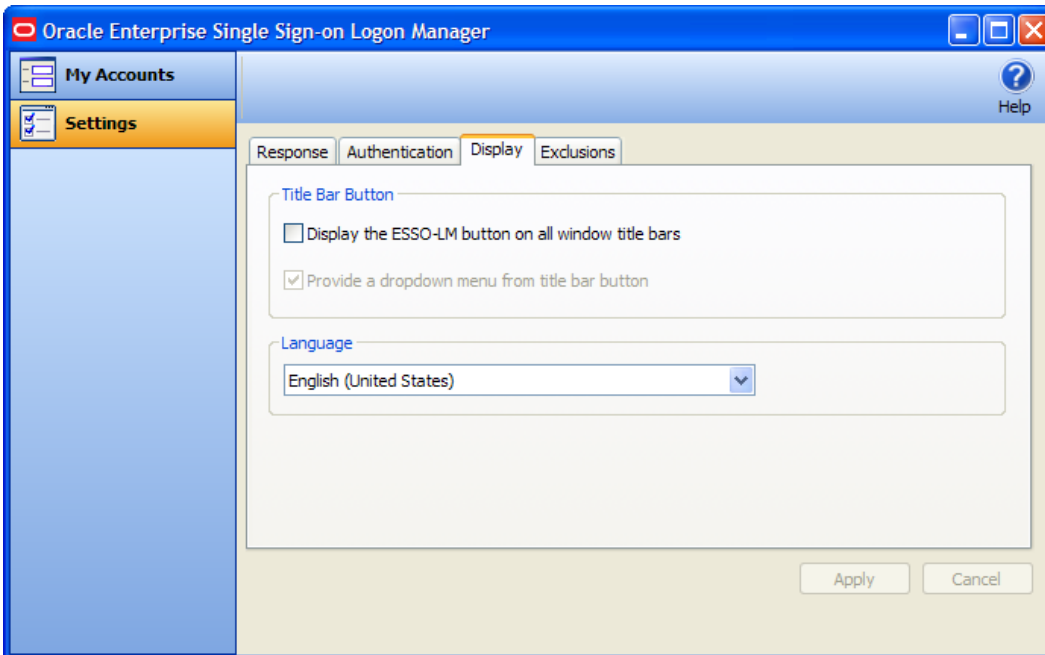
Oracle Enterprise Single Sign-on Logon Manager

My Accounts
Settings

Help

Response
Authentication
Display
Exclusions

Title Bar Button
Display the ESSO-LM button on all window title bars
Provide a dropdown menu from title bar button

Language
English (United States)

Apply
Cancel